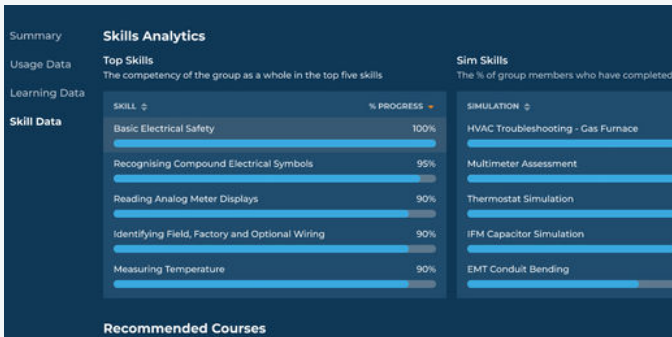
Summary
Usage Data
Learning Data
Skill Data

Skills Analytics

Top Skills
The competency of the group as a whole in the top five skills

| SKILL ⇕ | % PROGRESS |
|---|---|
| Basic Electrical Safety | 100% |
| Recognising Compound Electrical Symbols | 95% |
| Reading Analog Meter Displays | 90% |
| Identifying Field, Factory and Optional Wiring | 90% |
| Measuring Temperature | 90% |

Sim Skills
The % of group members who have completed

| SIMULATION ⇕ |
|---|
| HVAC Troubleshooting - Gas Furnace |
| Multimeter Assessment |
| Thermostat Simulation |
| IFM Capacitor Simulation |
| EMT Conduit Bending |

Recommended Courses